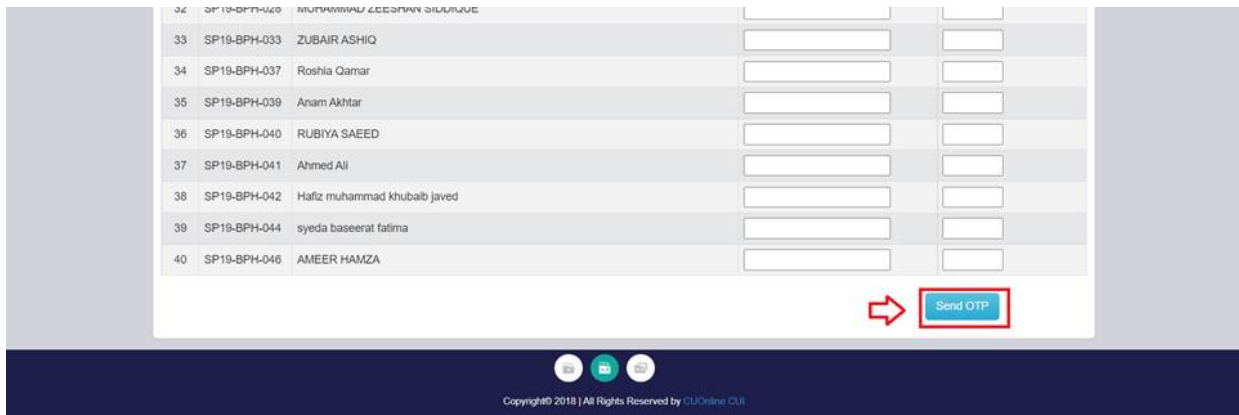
| | | | | |
|---|---|---|---|---|
| 32 | SP19-BPH-028 | MUHAMMAD ZEESHAN SIDDIQUE | | |
| 33 | SP19-BPH-033 | ZUBAIR ASHIQ | | |
| 34 | SP19-BPH-037 | Roshia Qamar | | |
| 35 | SP19-BPH-039 | Anam Akhtar | | |
| 36 | SP19-BPH-040 | RUBIYA SAEED | | |
| 37 | SP19-BPH-041 | Ahmed Ali | | |
| 38 | SP19-BPH-042 | Hafiz muhammad khubaib javed | | |
| 39 | SP19-BPH-044 | syeda baseerat fatima | | |
| 40 | SP19-BPH-046 | AMEER HAMZA | | |

Send OTP

Copyright© 2018 | All Rights Reserved by CUOnline CUI